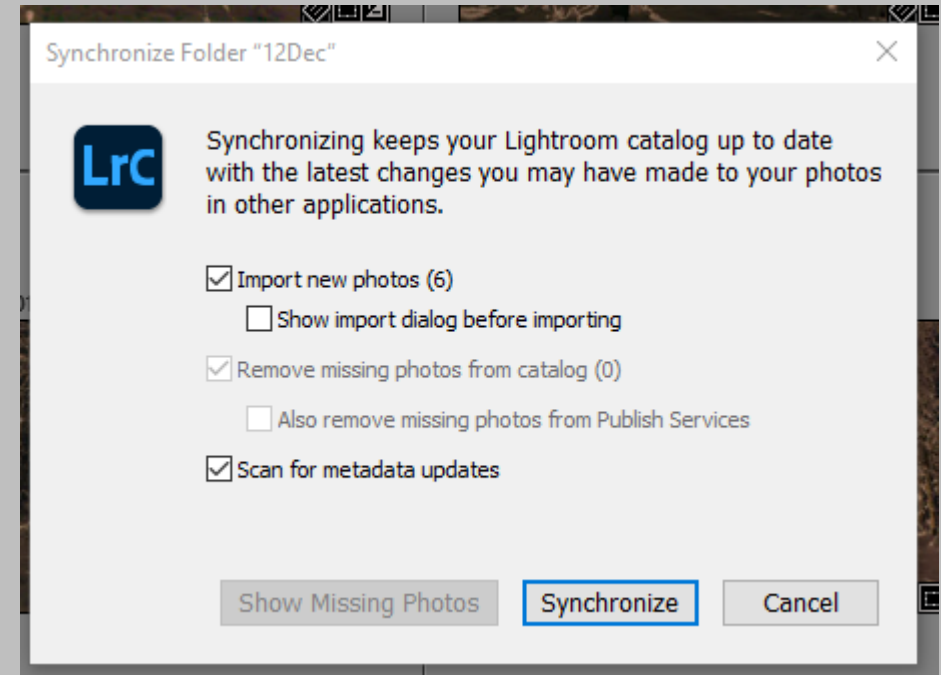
Synchronize Folder "12Dec"

LrC

Synchronizing keeps your Lightroom catalog up to date with the latest changes you may have made to your photos in other applications.

Import new photos (6)

Show import dialog before importing

Remove missing photos from catalog (0)

Also remove missing photos from Publish Services

Scan for metadata updates

Show Missing Photos

Synchronize

Cancel